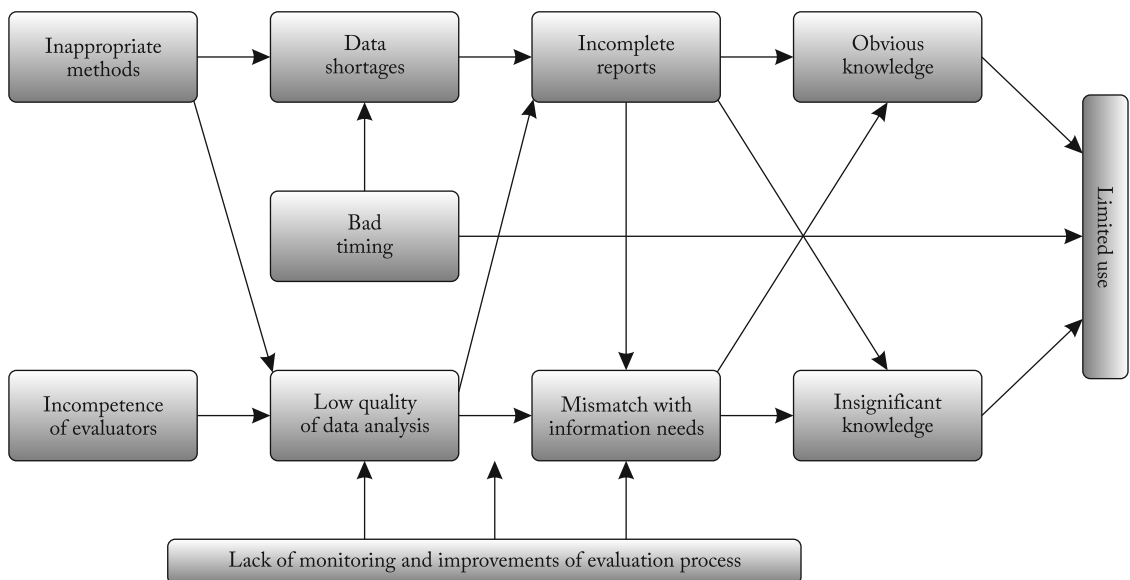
Inappropriate methods

Data shortages

Incomplete reports

Obvious knowledge

Bad timing

Limited use

Incompetence of evaluators

Low quality of data analysis

Mismatch with information needs

Insignificant knowledge

Lack of monitoring and improvements of evaluation process